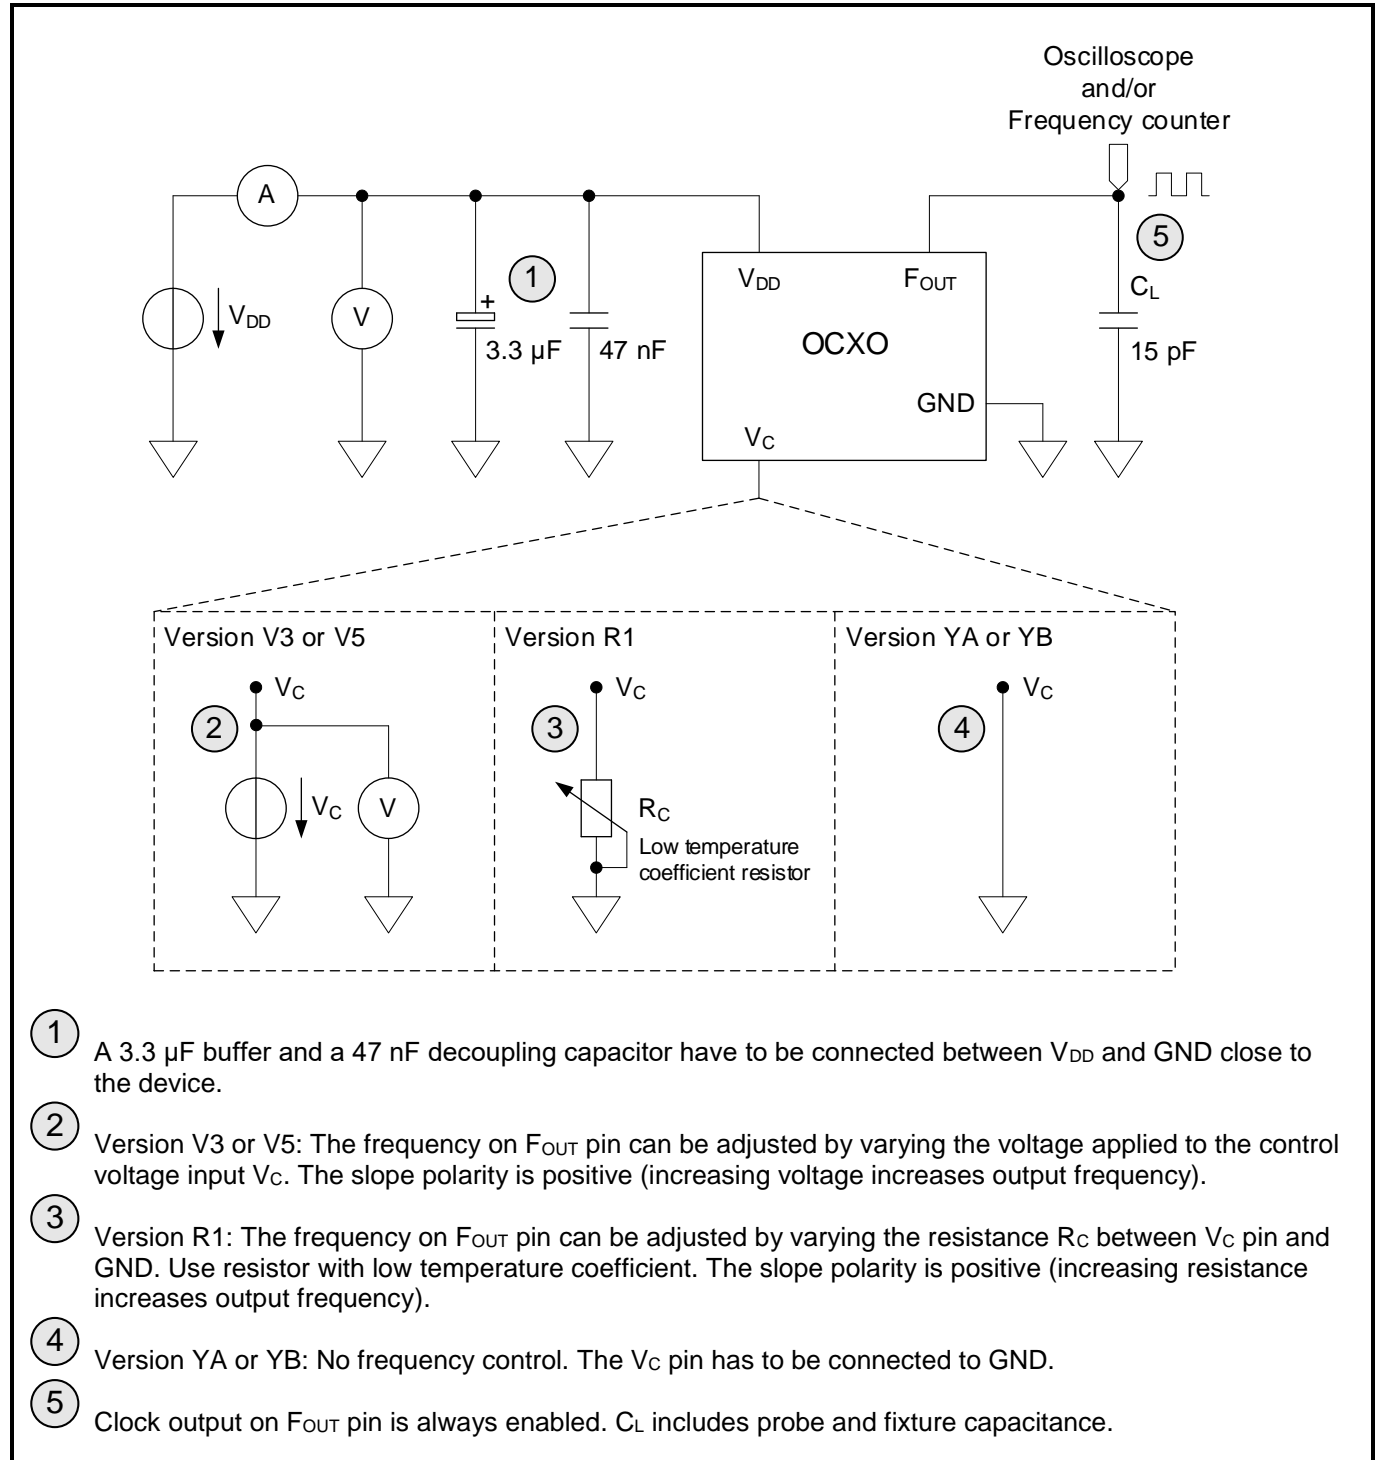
Oscilloscope and/or Frequency counter

A

$V_{DD}$

V

+

1

3.3 µF

47 nF

$V_{DD}$

$F_{OUT}$

OCXO

GND

$V_C$

5

$C_L$

15 pF

Version V3 or V5

$V_C$

2

$V_C$

V

Version R1

$V_C$

3

$R_C$

Low temperature coefficient resistor

Version YA or YB

$V_C$

4

1 A 3.3 µF buffer and a 47 nF decoupling capacitor have to be connected between $V_{DD}$ and GND close to the device.

2 Version V3 or V5: The frequency on $F_{OUT}$ pin can be adjusted by varying the voltage applied to the control voltage input $V_C$. The slope polarity is positive (increasing voltage increases output frequency).

3 Version R1: The frequency on $F_{OUT}$ pin can be adjusted by varying the resistance $R_C$ between $V_C$ pin and GND. Use resistor with low temperature coefficient. The slope polarity is positive (increasing resistance increases output frequency).

4 Version YA or YB: No frequency control. The $V_C$ pin has to be connected to GND.

5 Clock output on $F_{OUT}$ pin is always enabled. $C_L$ includes probe and fixture capacitance.